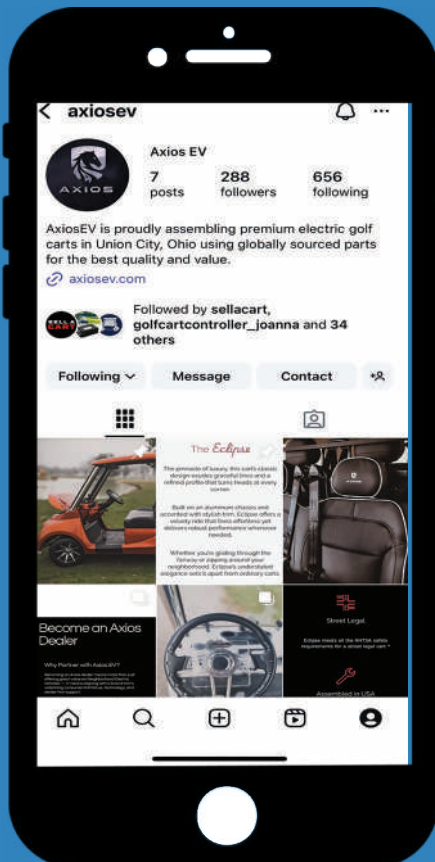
axiosev

AXIOS

Axios EV

7 posts

288 followers

656 following

AxiosEV is proudly assembling premium electric golf carts in Union City, Ohio using globally sourced parts for the best quality and value.

axiosev.com

SELLA CART

Followed by sellacart, golfcartcontroller_joanna and 34 others

Following

Message

Contact

The Eclipse

The pinnacle of luxury, this cart's classic design exudes graceful lines and a refined profile that turns heads at every corner.

Built on an aluminum chassis and accented with stylish trim, Eclipse offers a velvety ride that flows effortless yet delivers robust performance whenever needed.

Whether you're gliding through the fairway or zipping around your neighborhood, Eclipse's understated elegance sets it apart from ordinary carts.

Become an Axios Dealer

Why Partner with AxiosEV?

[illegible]

Street Legal

Eclipse meets all the NHTSA safety requirements for a street legal cart.*

Assembled in USA